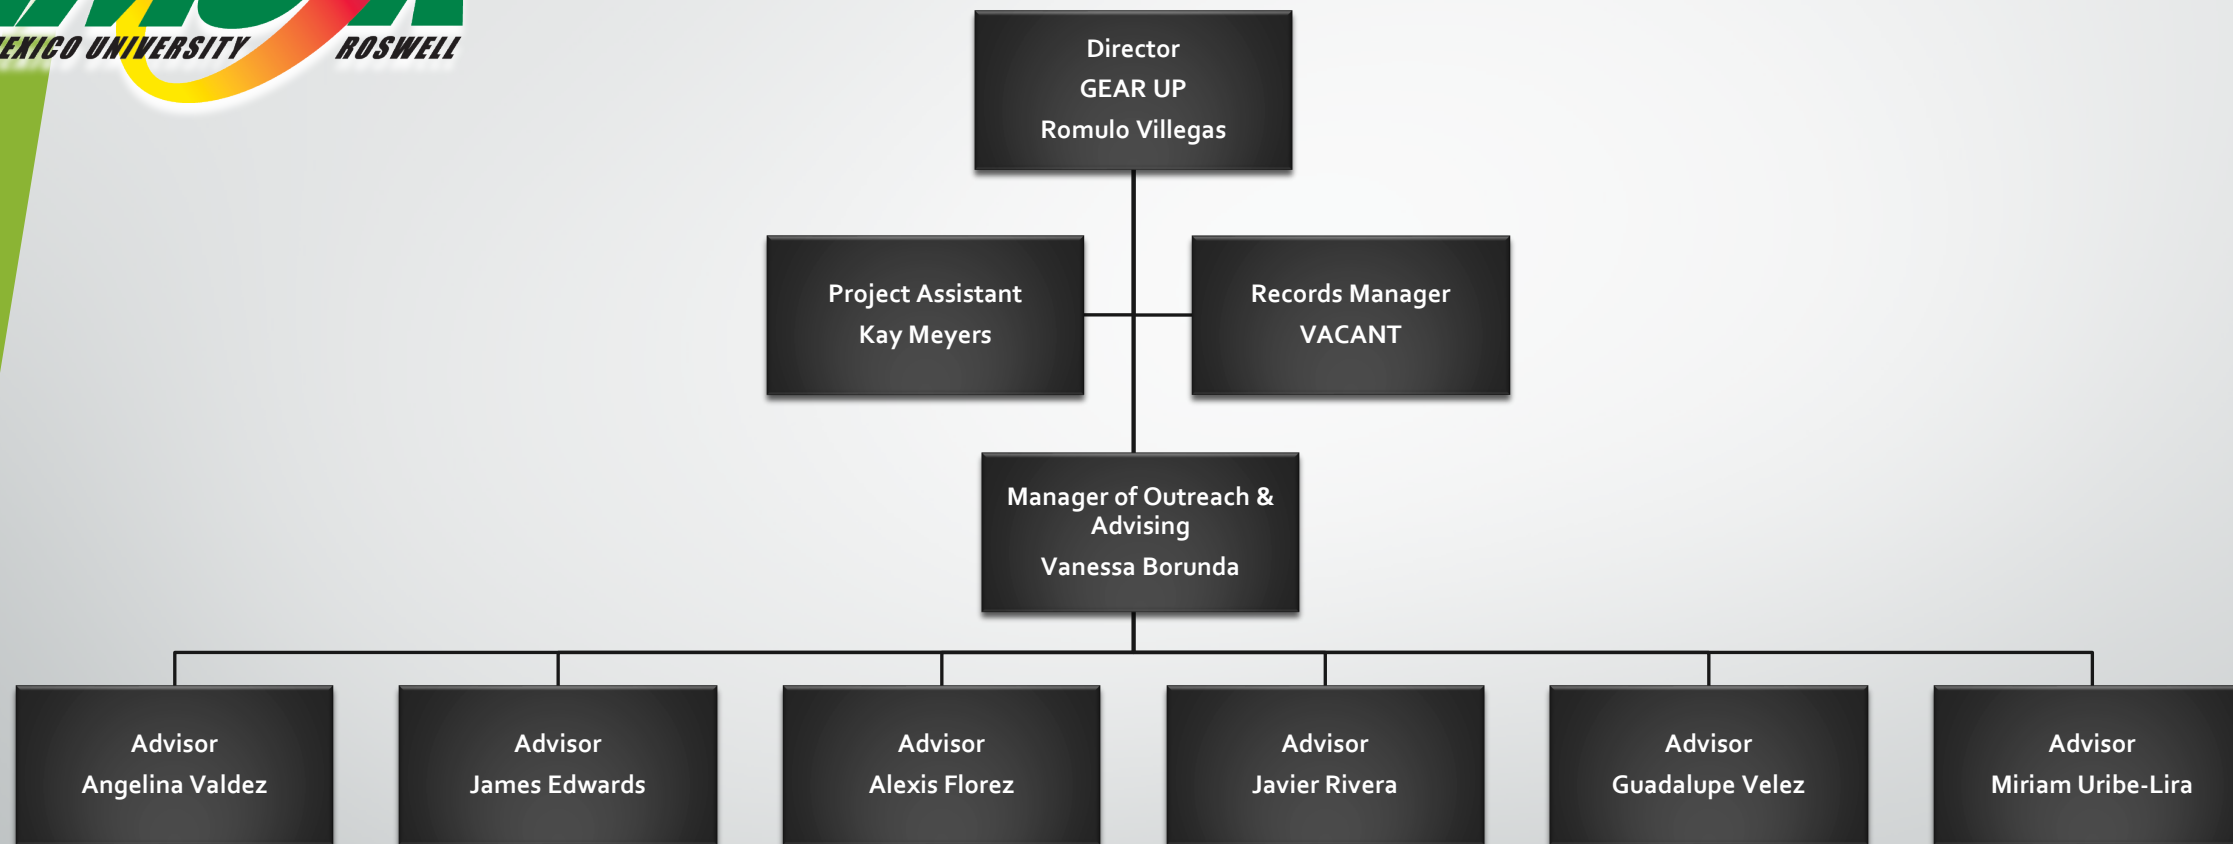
EXICO UNIVERSITY ROSWELL

Director
GEAR UP
Romulo Villegas

Project Assistant
Kay Meyers

Records Manager
VACANT

Manager of Outreach & Advising
Vanessa Borunda

Advisor
Angelina Valdez

Advisor
James Edwards

Advisor
Alexis Florez

Advisor
Javier Rivera

Advisor
Guadalupe Velez

Advisor
Miriam Uribe-Lira